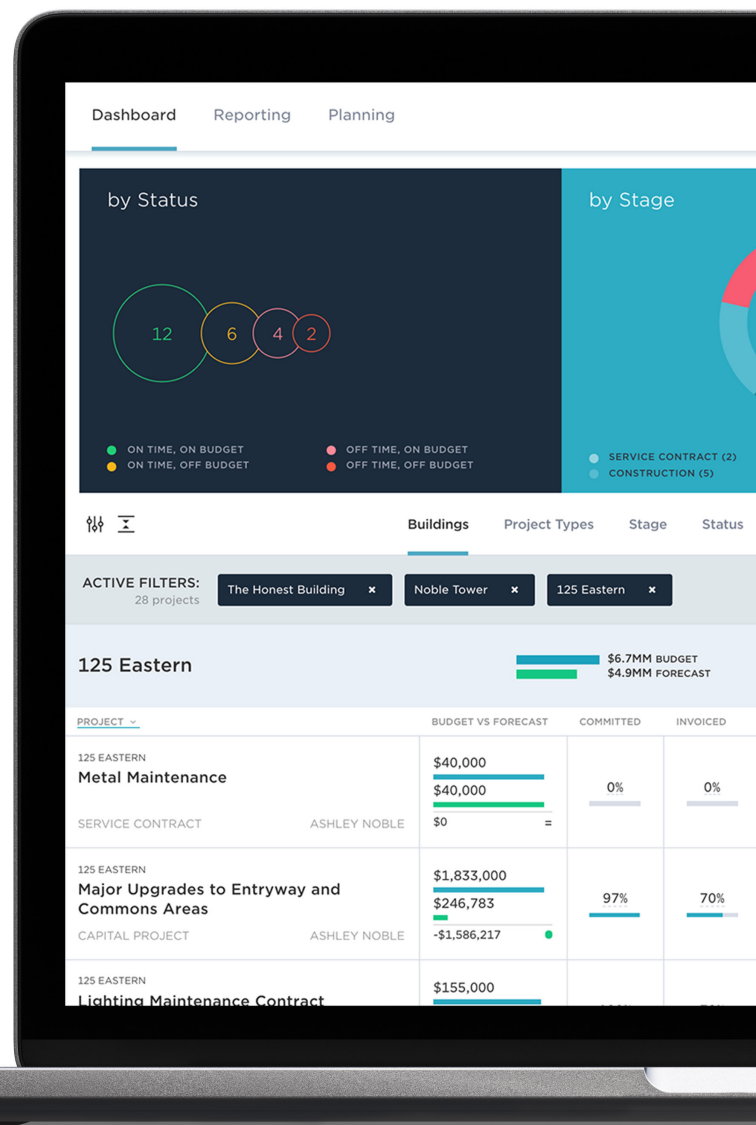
Dashboard Reporting Planning

by Status

12 6 4 2

ON TIME, ON BUDGET
ON TIME, OFF BUDGET
OFF TIME, ON BUDGET
OFF TIME, OFF BUDGET

by Stage

SERVICE CONTRACT (2)
CONSTRUCTION (5)

Buildings Project Types Stage Status

ACTIVE FILTERS:
28 projects
The Honest Building ×
Noble Tower ×
125 Eastern ×

125 Eastern
$6.7MM BUDGET
$4.9MM FORECAST

| PROJECT | BUDGET VS FORECAST | COMMITTED | INVOICED |
|---|---|---|---|
| 125 EASTERN Metal Maintenance SERVICE CONTRACT ASHLEY NOBLE | $40,000 $40,000 $0 = | 0% | 0% |
| 125 EASTERN Major Upgrades to Entryway and Commons Areas CAPITAL PROJECT ASHLEY NOBLE | $1,833,000 $246,783 -$1,586,217 | 97% | 70% |
| 125 EASTERN Lighting Maintenance Contract | $155,000 | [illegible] | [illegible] |